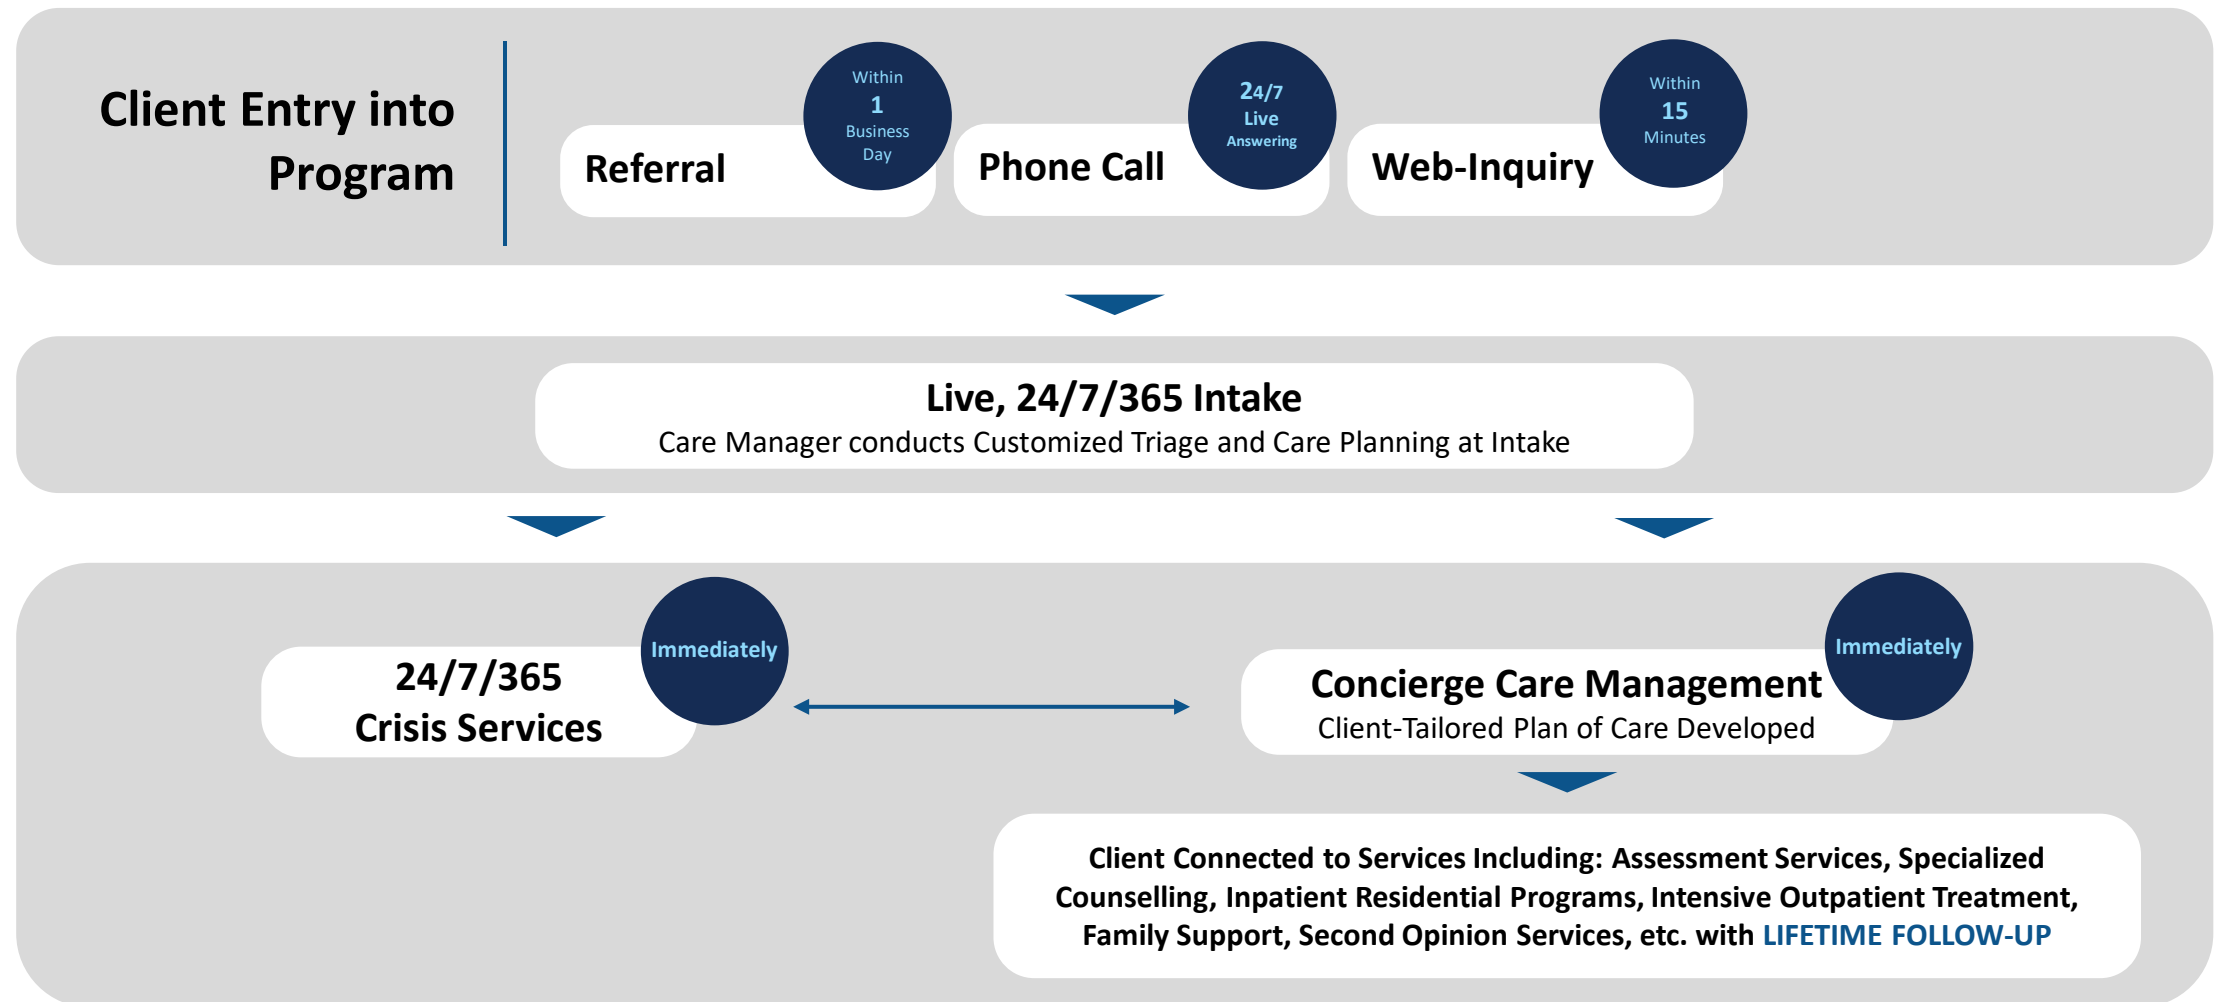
Client Entry into Program

Referral

Within
1
Business
Day

Phone Call

24/7
Live
Answering

Web-Inquiry

Within
15
Minutes

Live, 24/7/365 Intake
Care Manager conducts Customized Triage and Care Planning at Intake

24/7/365
Crisis Services

Immediately

Concierge Care Management
Client-Tailored Plan of Care Developed

Immediately

Client Connected to Services Including: Assessment Services, Specialized Counselling, Inpatient Residential Programs, Intensive Outpatient Treatment, Family Support, Second Opinion Services, etc. with LIFETIME FOLLOW-UP